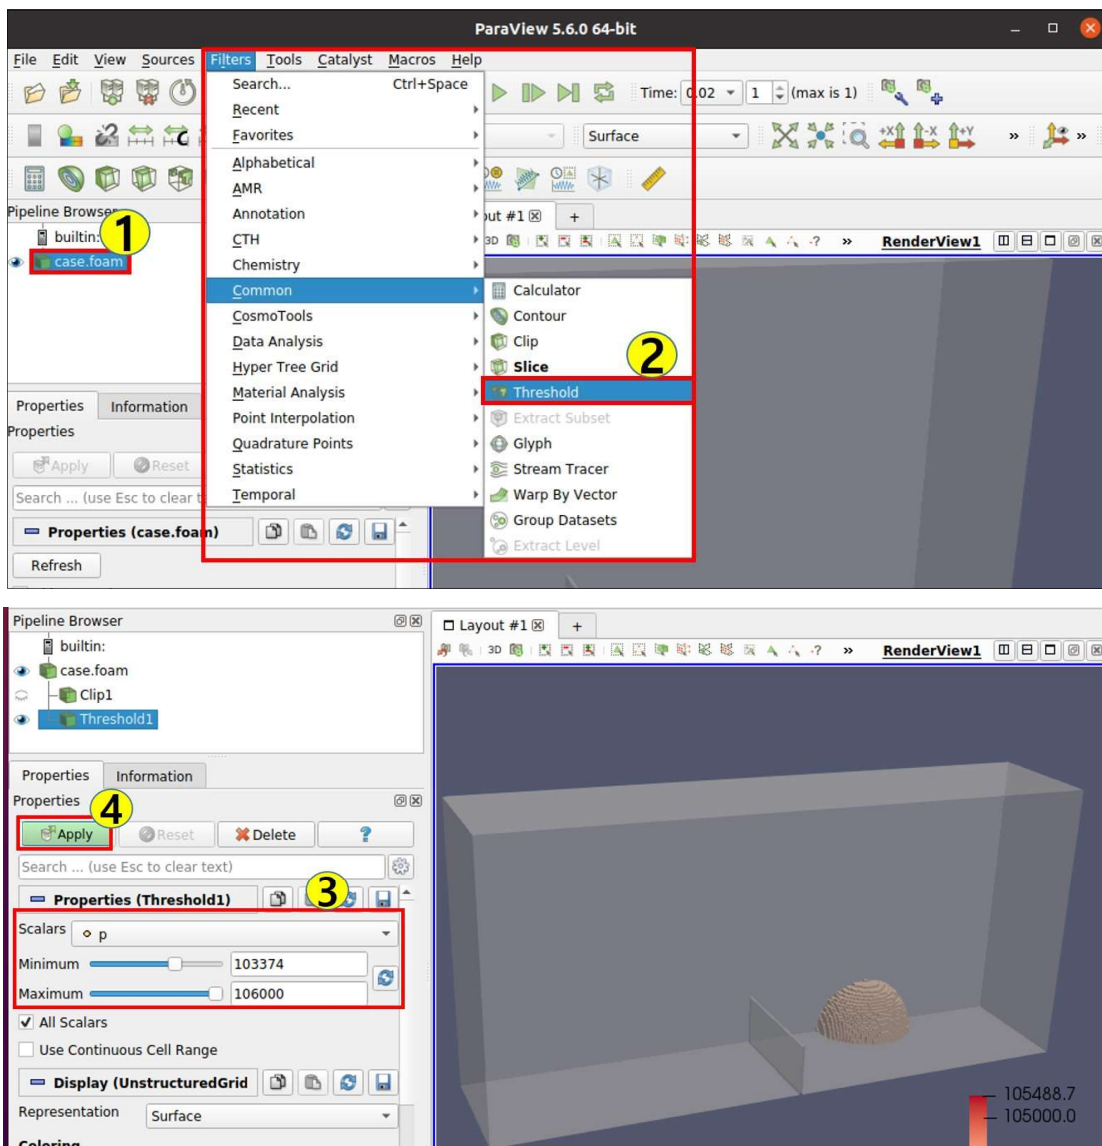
ParaView 5.6.0 64-bit

File Edit View Sources Filters Tools Catalyst Macros Help

Time: 0.02 1 (max is 1)

Surface

Pipeline Browser
builtin:
case.foam

1

Search... Ctrl+Space
Recent
Favorites
Alphabetical
AMR
Annotation
CTH
Chemistry
Common
CosmoTools
Data Analysis
Hyper Tree Grid
Material Analysis
Point Interpolation
Quadrature Points
Statistics
Temporal

Calculator
Contour
Clip
Slice
Threshold
Extract Subset
Glyph
Stream Tracer
Warp By Vector
Group Datasets
Extract Level

2

out #1 +
3D
» RenderView1

Properties Information
Properties
Apply Reset
Search ... (use Esc to clear t
Properties (case.foam)
Refresh

Pipeline Browser
builtin:
case.foam
Clip1
Threshold1

Layout #1 +
3D
» RenderView1

Properties Information
Properties
4
Apply Reset Delete ?
Search ... (use Esc to clear text)
Properties (Threshold1)
3
Scalars p
Minimum 103374
Maximum 106000
All Scalars
Use Continuous Cell Range
Display (UnstructuredGrid
Representation Surface
Coloring

105488.7
105000.0